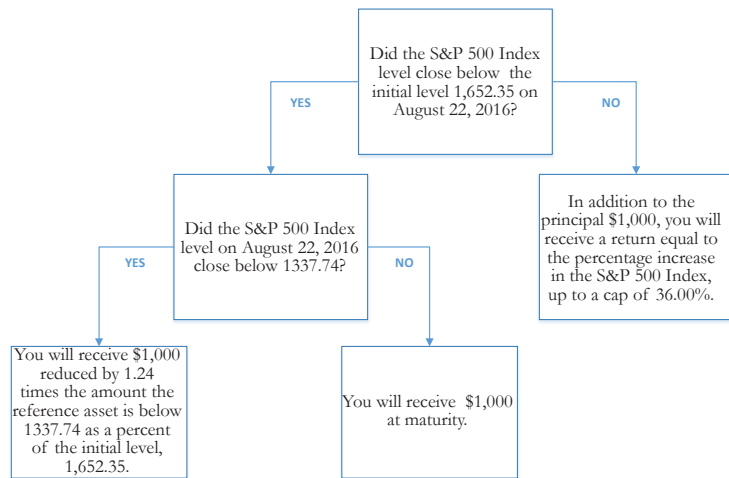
Did the S&P 500 Index level close below the initial level 1,652.35 on August 22, 2016?

YES

NO

Did the S&P 500 Index level on August 22, 2016 close below 1337.74?

In addition to the principal $1,000, you will receive a return equal to the percentage increase in the S&P 500 Index, up to a cap of 36.00%.

YES

NO

You will receive $1,000 reduced by 1.24 times the amount the reference asset is below 1337.74 as a percent of the initial level, 1,652.35.

You will receive $1,000 at maturity.